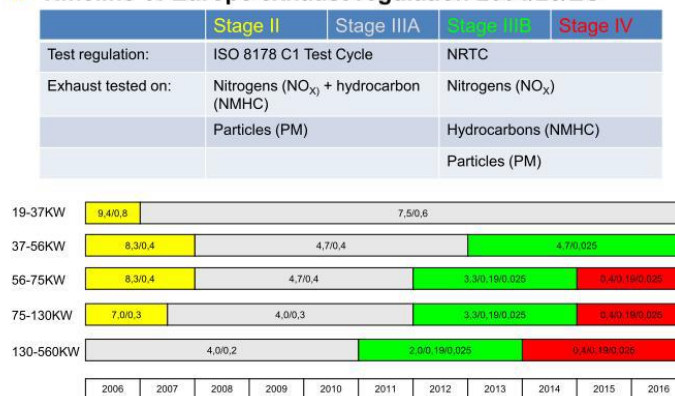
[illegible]

| | Stage II | Stage IIIA | Stage IIIB | Stage IV |
|---|---|---|---|---|
| Test regulation: | ISO 8178 C1 Test Cycle | | NRTC | |
| Exhaust tested on: | Nitrogens ($NO_X$) + hydrocarbon (NMHC) | | Nitrogens ($NO_X$) | |
| | Particles (PM) | | Hydrocarbons (NMHC) | |
| | | | Particles (PM) | |

19-37KW | 9,4/0,8 | 7,5/0,6

37-56KW | 8,3/0,4 | 4,7/0,4 | 4,7/0,025

56-75KW | 8,3/0,4 | 4,7/0,4 | 3,3/0,19/0,025 | 0,4/0,19/0,025

75-130KW | 7,0/0,3 | 4,0/0,3 | 3,3/0,19/0,025 | 0,4/0,19/0,025

130-560KW | 4,0/0,2 | 2,0/0,19/0,025 | 0,4/0,19/0,025

2006 2007 2008 2009 2010 2011 2012 2013 2014 2015 2016